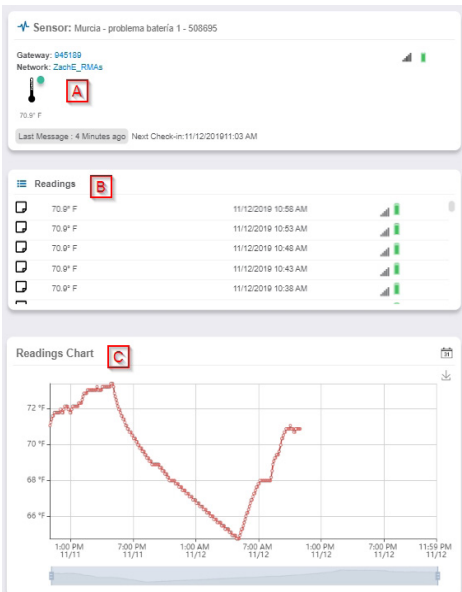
Sensor: Murcia - problema batería 1 - 508695

Gateway: 945189
Network: ZachE_RMAs

A

70.9° F

Last Message : 4 Minutes ago Next Check-in:11/12/201911:03 AM

Readings B

| | | |
|---|---|---|
| 70.9° F | 11/12/2019 10:58 AM | |
| 70.9° F | 11/12/2019 10:53 AM | |
| 70.9° F | 11/12/2019 10:48 AM | |
| 70.9° F | 11/12/2019 10:43 AM | |
| 70.9° F | 11/12/2019 10:38 AM | |

Readings Chart C

31

72 °F
70 °F
68 °F
66 °F

1:00 PM 11/11
7:00 PM 11/11
1:00 AM 11/12
7:00 AM 11/12
1:00 PM 11/12
7:00 PM 11/12
11:59 PM 11/12